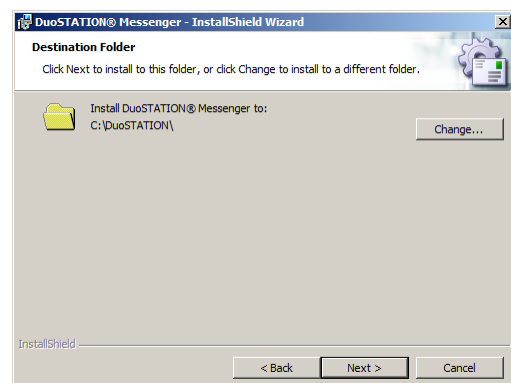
DuoSTATION® Messenger - InstallShield Wizard

Destination Folder

Click Next to install to this folder, or click Change to install to a different folder.

Install DuoSTATION® Messenger to:
C:\DuoSTATION\

Change...

InstallShield

< Back

Next >

Cancel